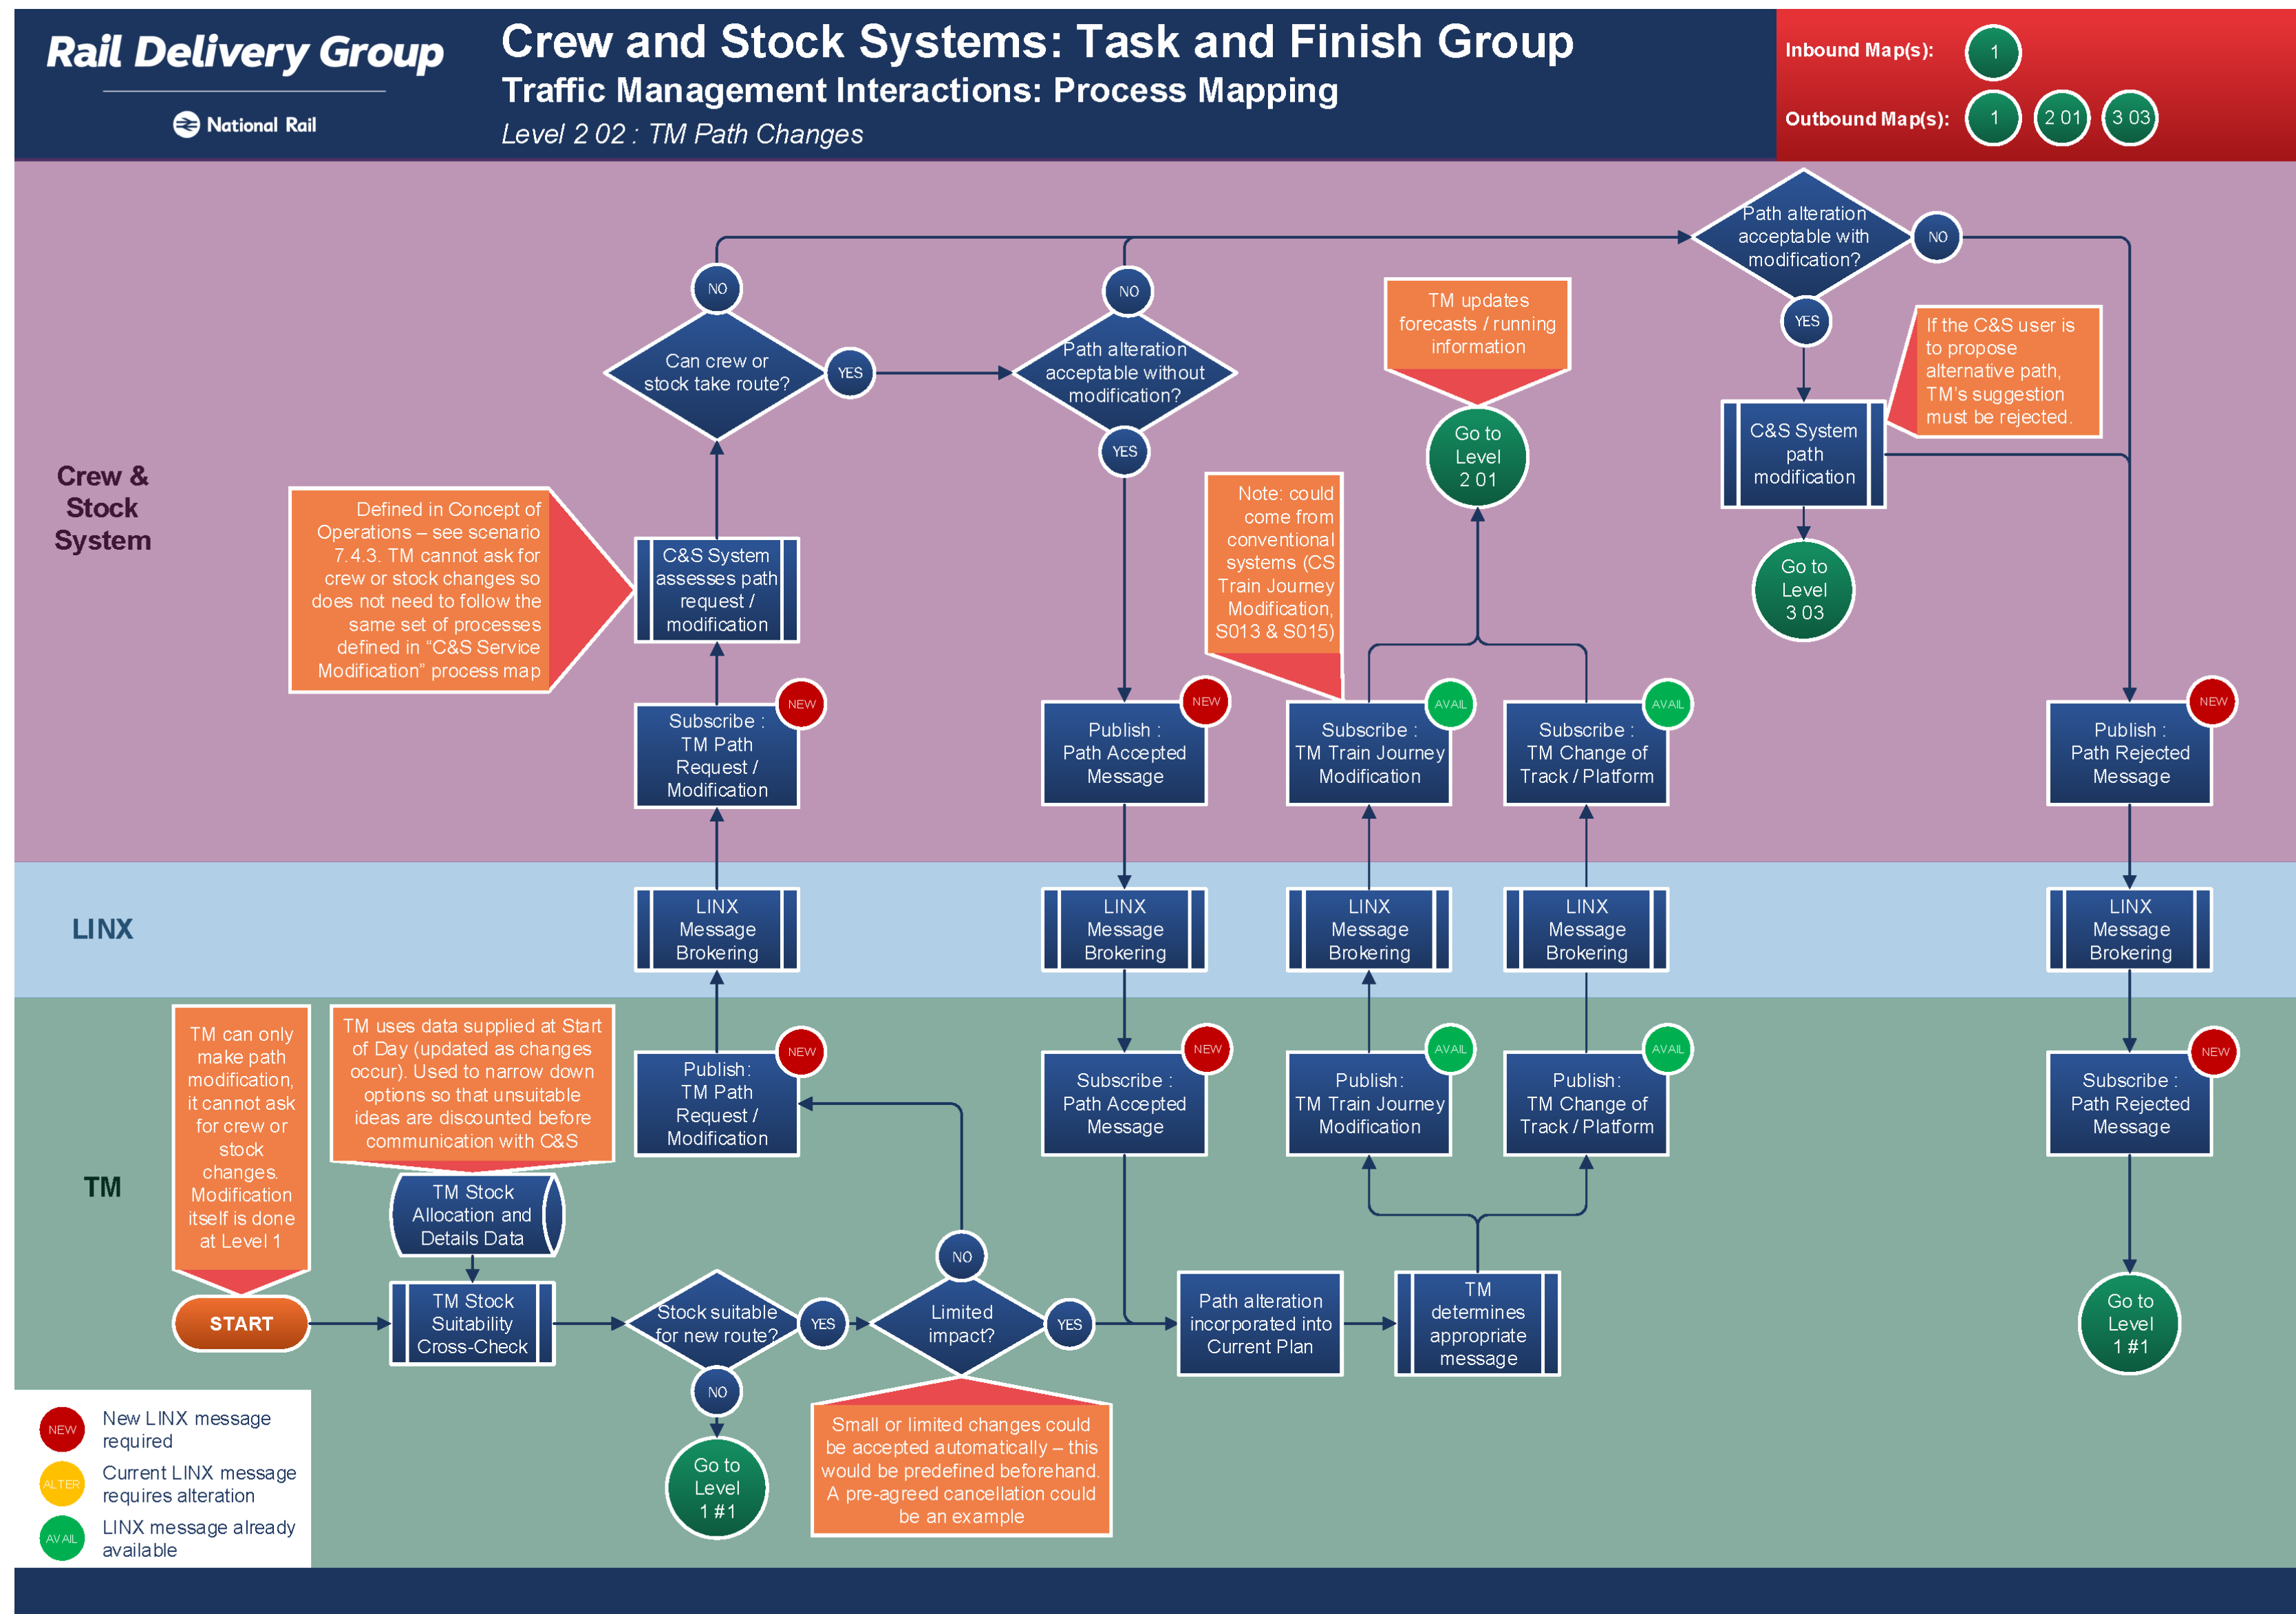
Rail Delivery Group
National Rail

Crew and Stock Systems: Task and Finish Group
Traffic Management Interactions: Process Mapping
Level 2 02 : TM Path Changes

Inbound Map(s): 1
Outbound Map(s): 1 2 01 3 03

Crew & Stock System

LINX

TM

Path alteration acceptable with modification?
NO
YES

NO
Can crew or stock take route?
YES

NO
Path alteration acceptable without modification?
YES

TM updates forecasts / running information

Go to Level 2 01

If the C&S user is to propose alternative path, TM's suggestion must be rejected.

C&S System path modification

Go to Level 3 03

Defined in Concept of Operations – see scenario 7.4.3. TM cannot ask for crew or stock changes so does not need to follow the same set of processes defined in "C&S Service Modification" process map

C&S System assesses path request / modification

Note: could come from conventional systems (CS Train Journey Modification, S013 & S015)

Subscribe : TM Path Request / Modification
NEW

Publish : Path Accepted Message
NEW

Subscribe : TM Train Journey Modification
AVAIL

Subscribe : TM Change of Track / Platform
AVAIL

Publish : Path Rejected Message
NEW

LINX Message Brokering
LINX Message Brokering
LINX Message Brokering
LINX Message Brokering
LINX Message Brokering

TM can only make path modification, it cannot ask for crew or stock changes. Modification itself is done at Level 1

TM uses data supplied at Start of Day (updated as changes occur). Used to narrow down options so that unsuitable ideas are discounted before communication with C&S

Publish: TM Path Request / Modification
NEW

Subscribe : Path Accepted Message
NEW

Publish: TM Train Journey Modification
AVAIL

Publish: TM Change of Track / Platform
AVAIL

Subscribe : Path Rejected Message
NEW

TM Stock Allocation and Details Data

NO

START

TM Stock Suitability Cross-Check

Stock suitable for new route?
YES
NO

Limited impact?
YES

Path alteration incorporated into Current Plan

TM determines appropriate message

Go to Level 1 #1

Go to Level 1 #1

Small or limited changes could be accepted automatically – this would be predefined beforehand. A pre-agreed cancellation could be an example

NEW New LINX message required
ALTER Current LINX message requires alteration
AVAIL LINX message already available